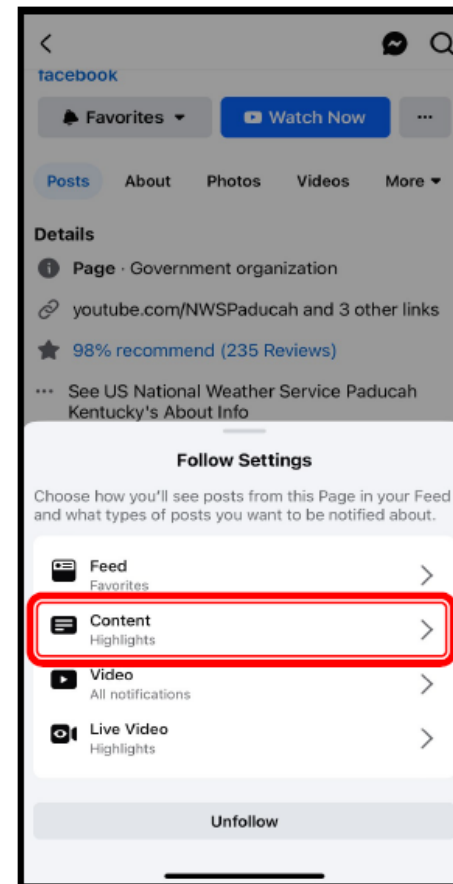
facebook

Favorites

Watch Now

...

Posts About Photos Videos More

Details

Page · Government organization

youtube.com/NWSPaducah and 3 other links

98% recommend (235 Reviews)

··· See US National Weather Service Paducah Kentucky's About Info

Follow Settings

Choose how you'll see posts from this Page in your Feed and what types of posts you want to be notified about.

Feed
Favorites

Content
Highlights

Video
All notifications

Live Video
Highlights

Unfollow